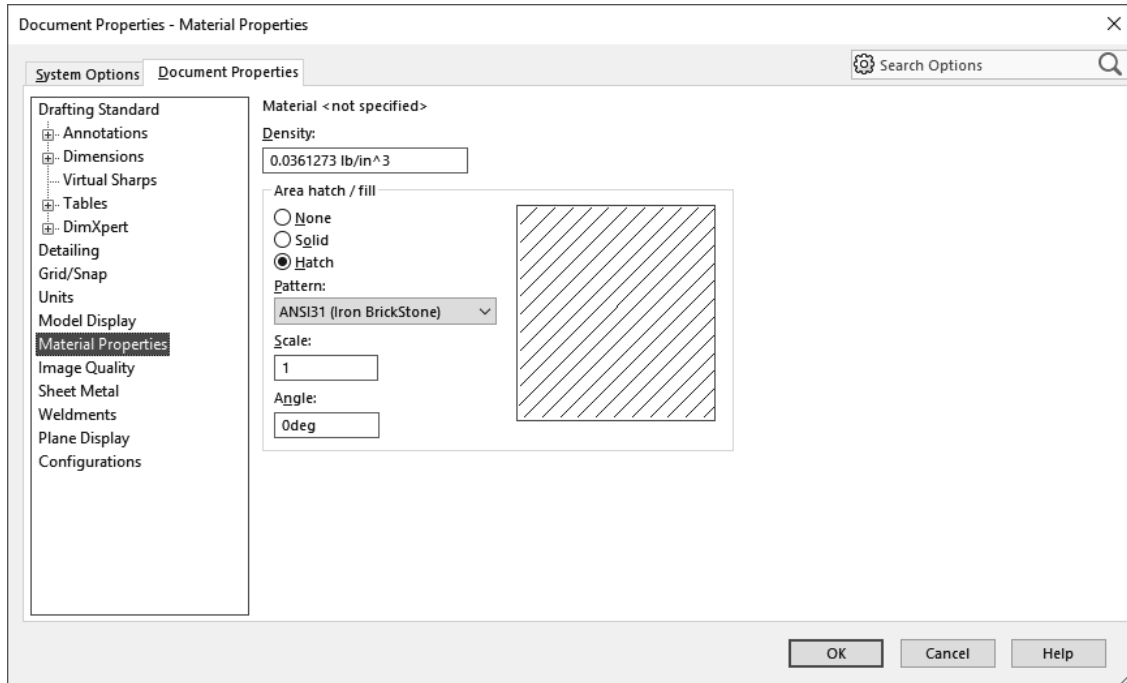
Document Properties - Material Properties

×

System Options Document Properties

Search Options

Drafting Standard
Annotations
Dimensions
Virtual Sharps
Tables
DimXpert
Detailing
Grid/Snap
Units
Model Display
Material Properties
Image Quality
Sheet Metal
Weldments
Plane Display
Configurations

Material <not specified>

Density:

0.0361273 lb/in^3

Area hatch / fill

None
Solid
Hatch

Pattern:

ANSI31 (Iron BrickStone)

Scale:

1

Angle:

0deg

OK Cancel Help